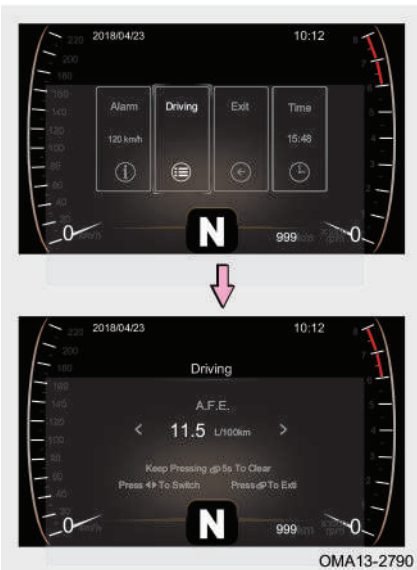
2018/04/23

10:12

220

200

180

160

140

120

100

80

60

40

20

0

km/h

8

7

6

5

4

3

2

1

0

x1000 rpm

Alarm

120 km/h

Driving

Exit

Time

15:48

N

999 km

2018/04/23

10:12

Driving

A.F.E.

<

11.5 L/100km

>

Keep Pressing 5s To Clear

Press To Switch

Press To Exit

N

999 km

OMA13-2790